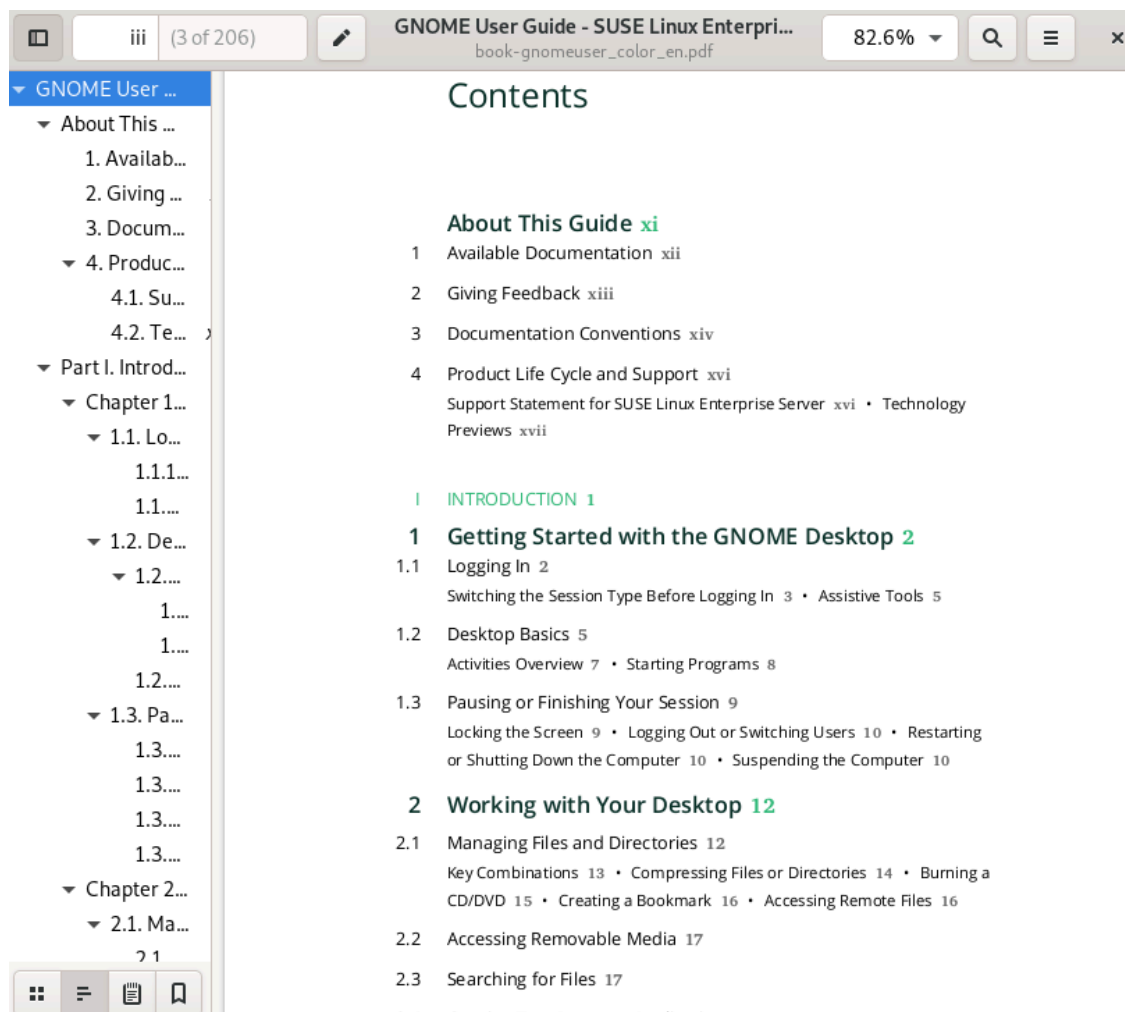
iii (3 of 206)

GNOME User Guide - SUSE Linux Enterpri...
book-gnomeuser_color_en.pdf

82.6%

GNOME User ...
About This ...
1. Availab...
2. Giving ...
3. Docum...
4. Produc...
4.1. Su...
4.2. Te...
Part I. Introd...
Chapter 1...
1.1. Lo...
1.1.1...
1.1....
1.2. De...
1.2....
1....
1....
1.2....
1.3. Pa...
1.3....
1.3....
1.3....
1.3....
Chapter 2...
2.1. Ma...
2.1

Contents

About This Guide xi
1 Available Documentation xii
2 Giving Feedback xiii
3 Documentation Conventions xiv
4 Product Life Cycle and Support xvi
Support Statement for SUSE Linux Enterprise Server xvi • Technology Previews xvii

I INTRODUCTION 1
1 Getting Started with the GNOME Desktop 2
1.1 Logging In 2
Switching the Session Type Before Logging In 3 • Assistive Tools 5
1.2 Desktop Basics 5
Activities Overview 7 • Starting Programs 8
1.3 Pausing or Finishing Your Session 9
Locking the Screen 9 • Logging Out or Switching Users 10 • Restarting or Shutting Down the Computer 10 • Suspending the Computer 10
2 Working with Your Desktop 12
2.1 Managing Files and Directories 12
Key Combinations 13 • Compressing Files or Directories 14 • Burning a CD/DVD 15 • Creating a Bookmark 16 • Accessing Remote Files 16
2.2 Accessing Removable Media 17
2.3 Searching for Files 17